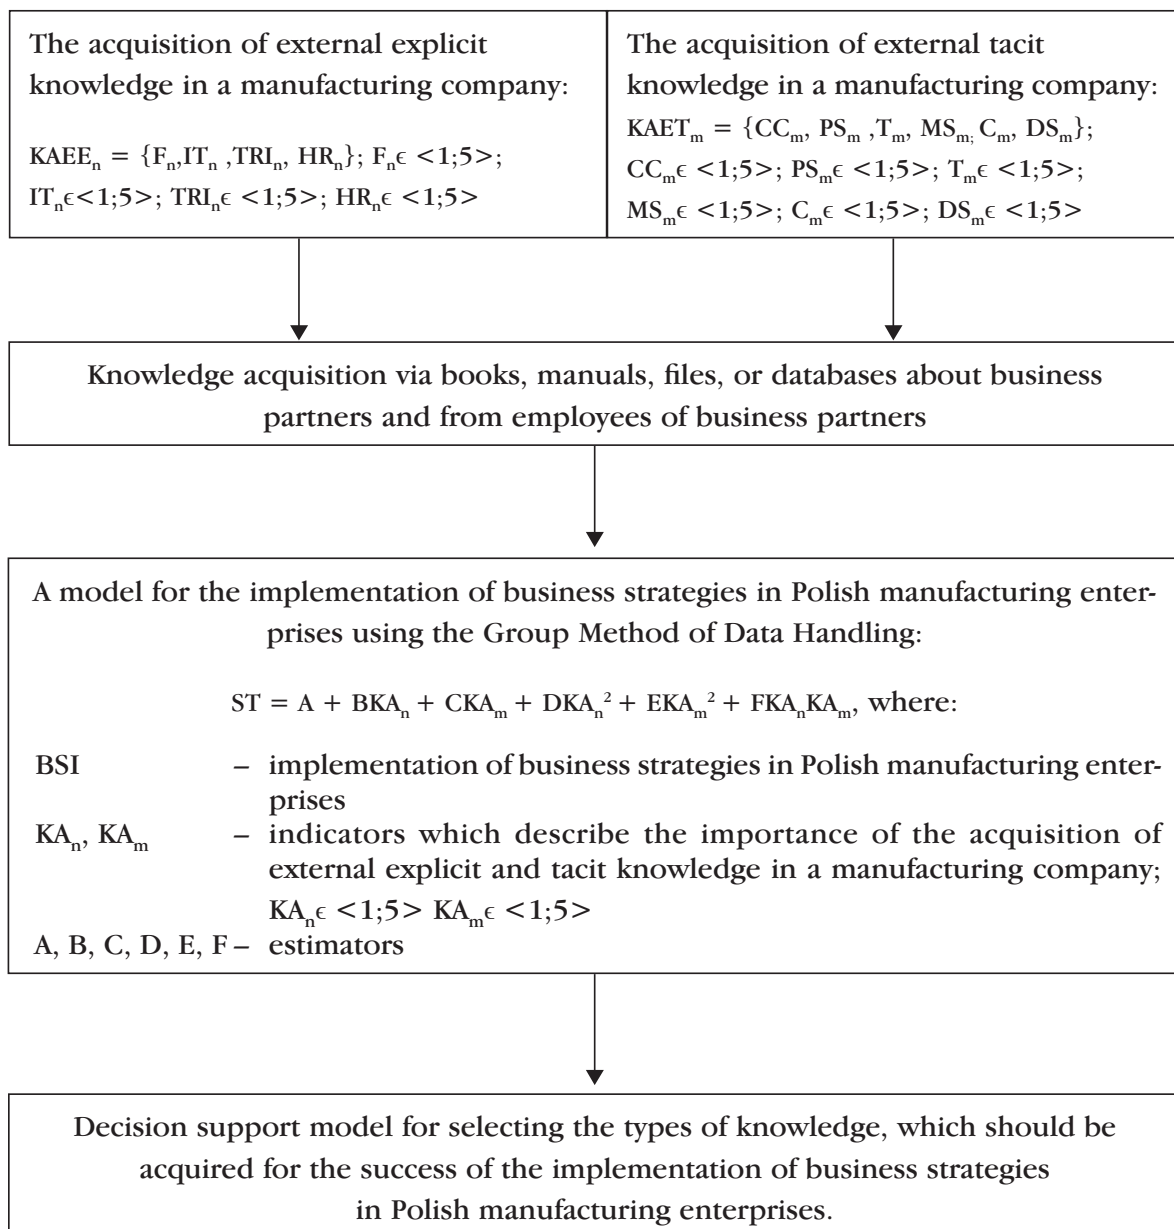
The acquisition of external explicit knowledge in a manufacturing company:

$KAEE_n = \{F_n, IT_n, TRI_n, HR_n\}$; $F_n \epsilon <1;5>$; $IT_n \epsilon <1;5>$; $TRI_n \epsilon <1;5>$; $HR_n \epsilon <1;5>$

The acquisition of external tacit knowledge in a manufacturing company:

$KAET_m = \{CC_m, PS_m, T_m, MS_{m;} C_m, DS_m\}$; $CC_m \epsilon <1;5>$; $PS_m \epsilon <1;5>$; $T_m \epsilon <1;5>$; $MS_m \epsilon <1;5>$; $C_m \epsilon <1;5>$; $DS_m \epsilon <1;5>$

Knowledge acquisition via books, manuals, files, or databases about business partners and from employees of business partners

A model for the implementation of business strategies in Polish manufacturing enterprises using the Group Method of Data Handling:

$ST = A + BKA_n + CKA_m + DKA_n^2 + EKA_m^2 + FKA_nKA_m$, where:

BSI – implementation of business strategies in Polish manufacturing enterprises
$KA_n$, $KA_m$ – indicators which describe the importance of the acquisition of external explicit and tacit knowledge in a manufacturing company; $KA_n \epsilon <1;5>$ $KA_m \epsilon <1;5>$
A, B, C, D, E, F – estimators

Decision support model for selecting the types of knowledge, which should be acquired for the success of the implementation of business strategies in Polish manufacturing enterprises.